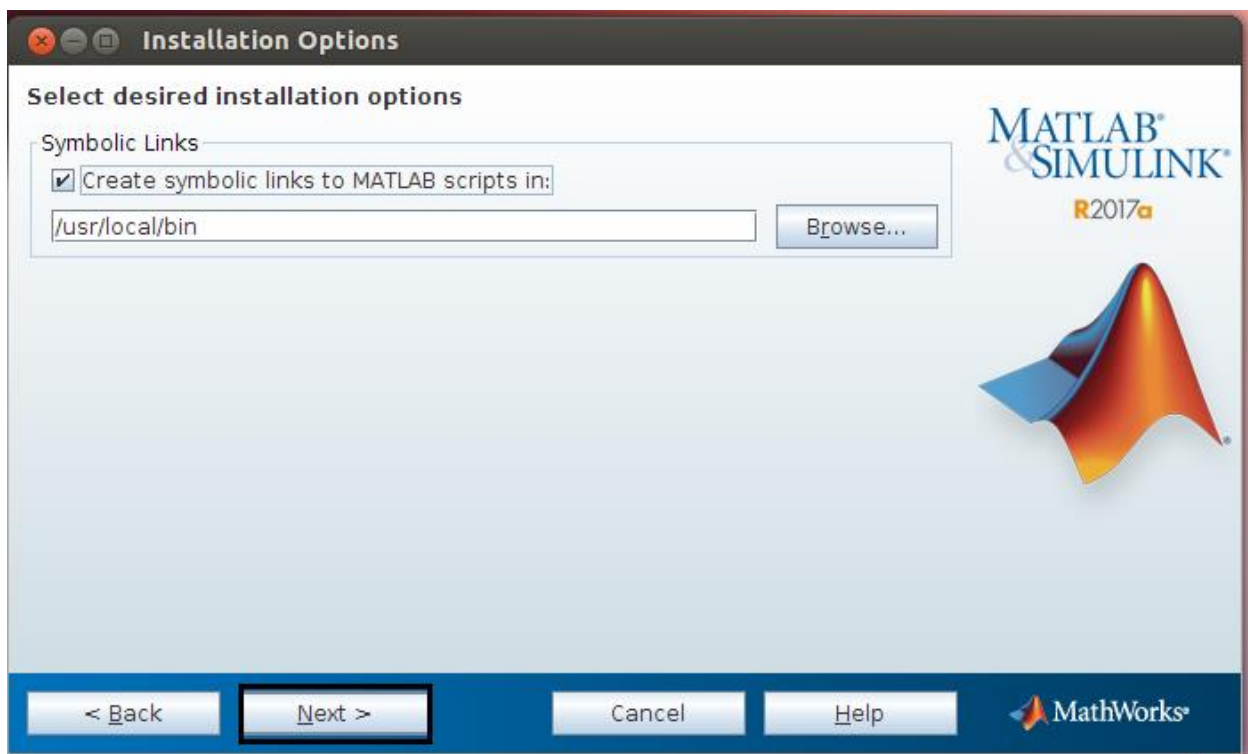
Installation Options

Select desired installation options

Symbolic Links

Create symbolic links to MATLAB scripts in:

/usr/local/bin

Browse...

MATLAB® & SIMULINK®

R2017a

< Back

Next >

Cancel

Help

MathWorks®